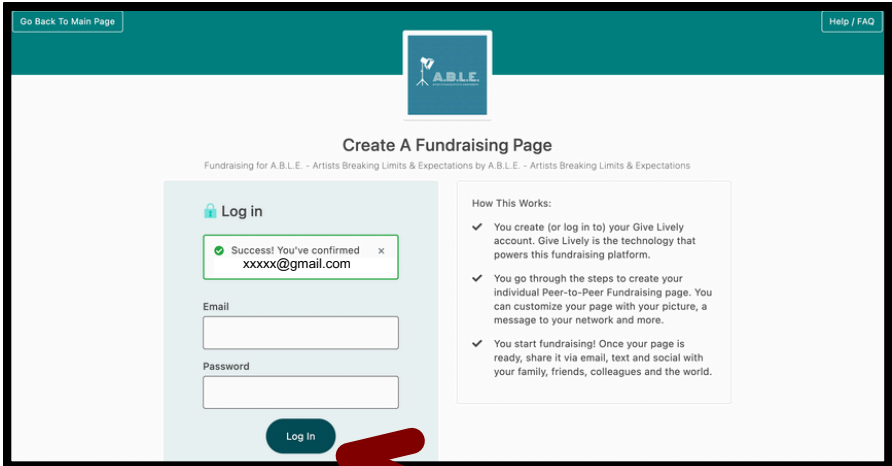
Go Back To Main Page

Help / FAQ

A.B.L.E.

Create A Fundraising Page

Fundraising for A.B.L.E. - Artists Breaking Limits & Expectations by A.B.L.E. - Artists Breaking Limits & Expectations

Log in

Success! You've confirmed xxxxx@gmail.com ×

Email

Password

Log In

How This Works:

You create (or log in to) your Give Lively account. Give Lively is the technology that powers this fundraising platform.

You go through the steps to create your individual Peer-to-Peer Fundraising page. You can customize your page with your picture, a message to your network and more.

You start fundraising! Once your page is ready, share it via email, text and social with your family, friends, colleagues and the world.